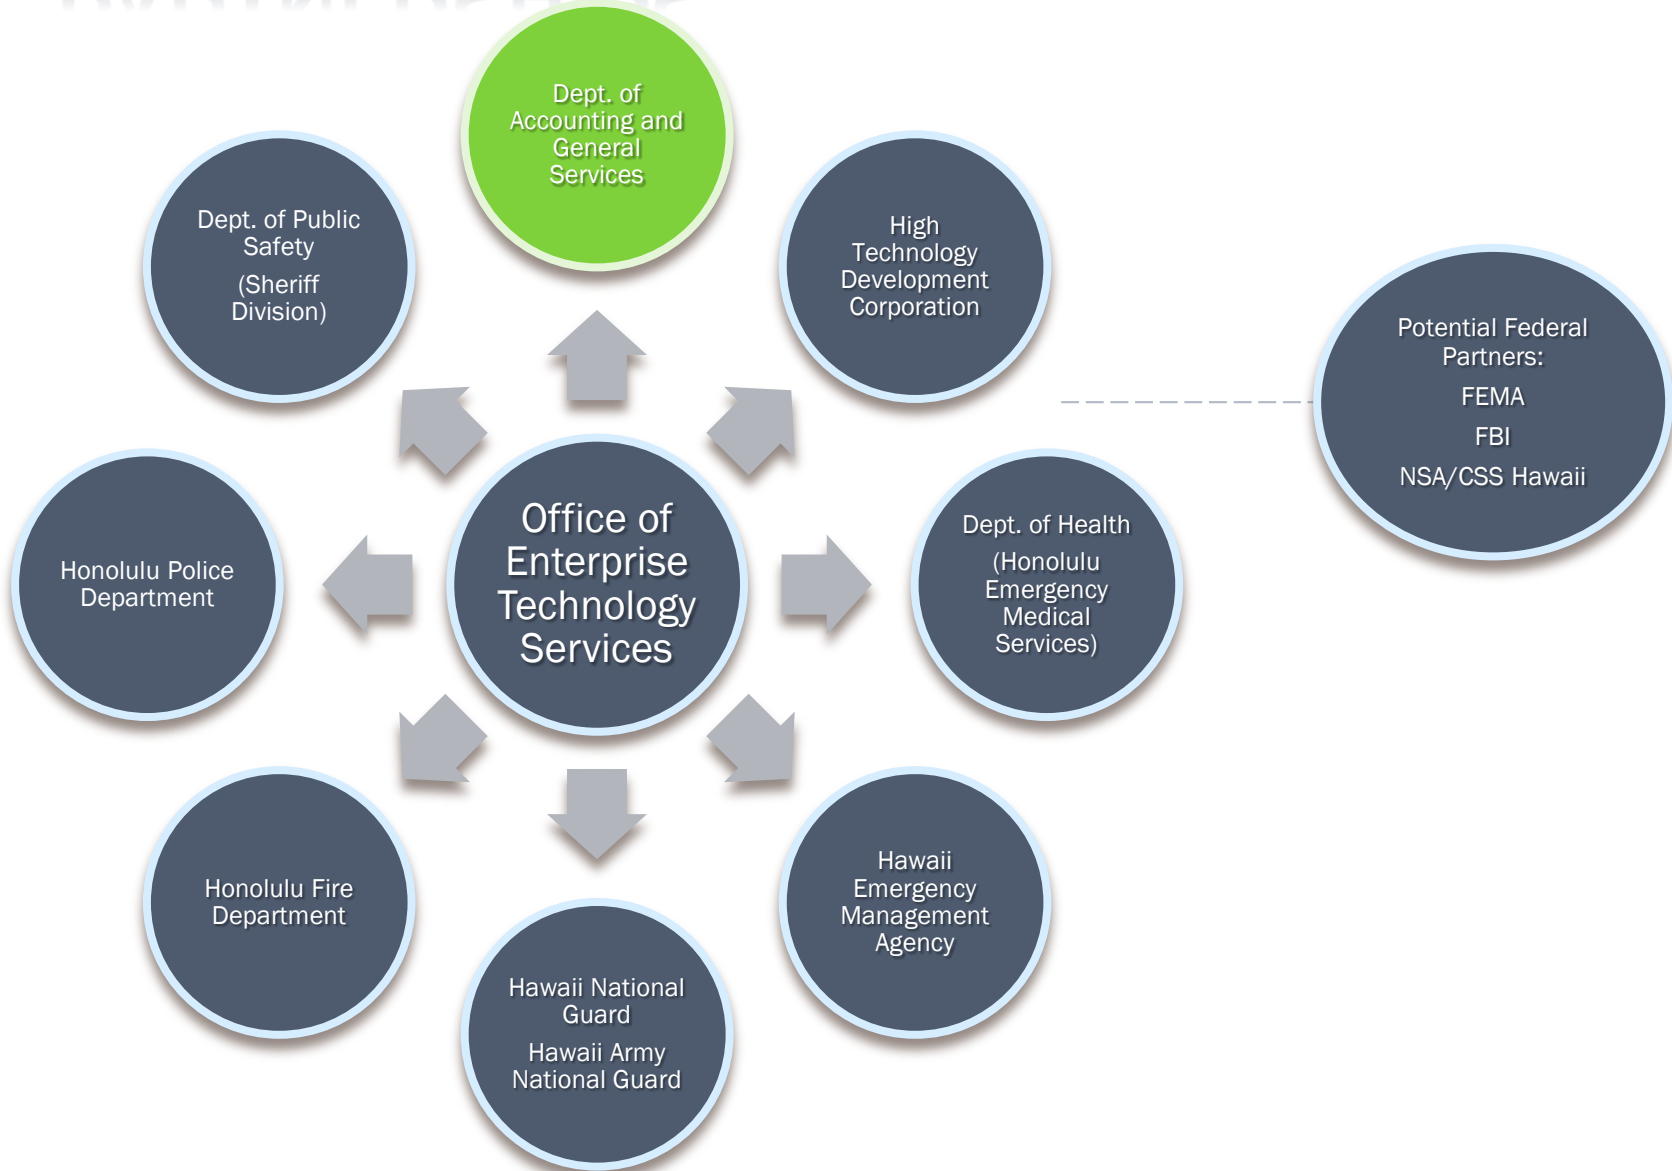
Dept. of Accounting and General Services

Dept. of Public Safety
(Sheriff Division)

High Technology Development Corporation

Potential Federal Partners:
FEMA
FBI
NSA/CSS Hawaii

Honolulu Police Department

Office of Enterprise Technology Services

Dept. of Health
(Honolulu Emergency Medical Services)

Honolulu Fire Department

Hawaii Emergency Management Agency

Hawaii National Guard
Hawaii Army National Guard